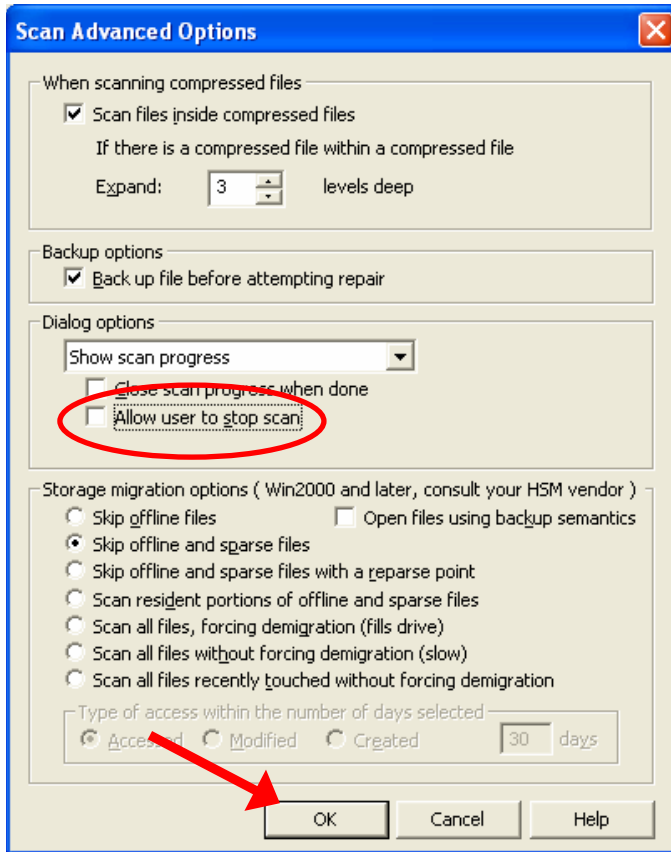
Scan Advanced Options

When scanning compressed files
Scan files inside compressed files
If there is a compressed file within a compressed file
Expand: 3 levels deep

Backup options
Back up file before attempting repair

Dialog options
Show scan progress
Close scan progress when done
Allow user to stop scan

Storage migration options ( Win2000 and later, consult your HSM vendor )
Skip offline files
Open files using backup semantics
Skip offline and sparse files
Skip offline and sparse files with a reparse point
Scan resident portions of offline and sparse files
Scan all files, forcing demigration (fills drive)
Scan all files without forcing demigration (slow)
Scan all files recently touched without forcing demigration

Type of access within the number of days selected
Accessed Modified Created 30 days

OK Cancel Help